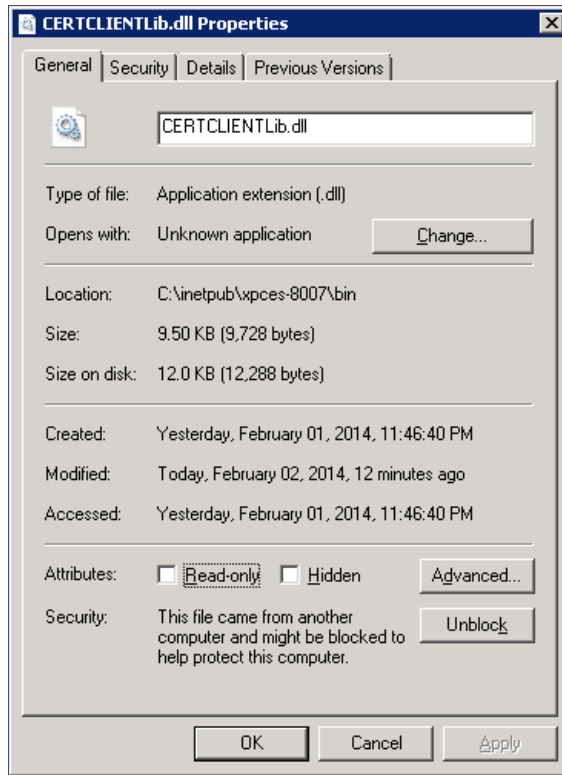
CERTCLIENTLib.dll Properties

General | Security | Details | Previous Versions

CERTCLIENTLib.dll

Type of file: Application extension (.dll)

Opens with: Unknown application Change...

Location: C:\inetpub\xpces-8007\bin

Size: 9.50 KB (9,728 bytes)

Size on disk: 12.0 KB (12,288 bytes)

Created: Yesterday, February 01, 2014, 11:46:40 PM

Modified: Today, February 02, 2014, 12 minutes ago

Accessed: Yesterday, February 01, 2014, 11:46:40 PM

Attributes: Read-only Hidden Advanced...

Security: This file came from another computer and might be blocked to help protect this computer. Unblock

OK Cancel Apply